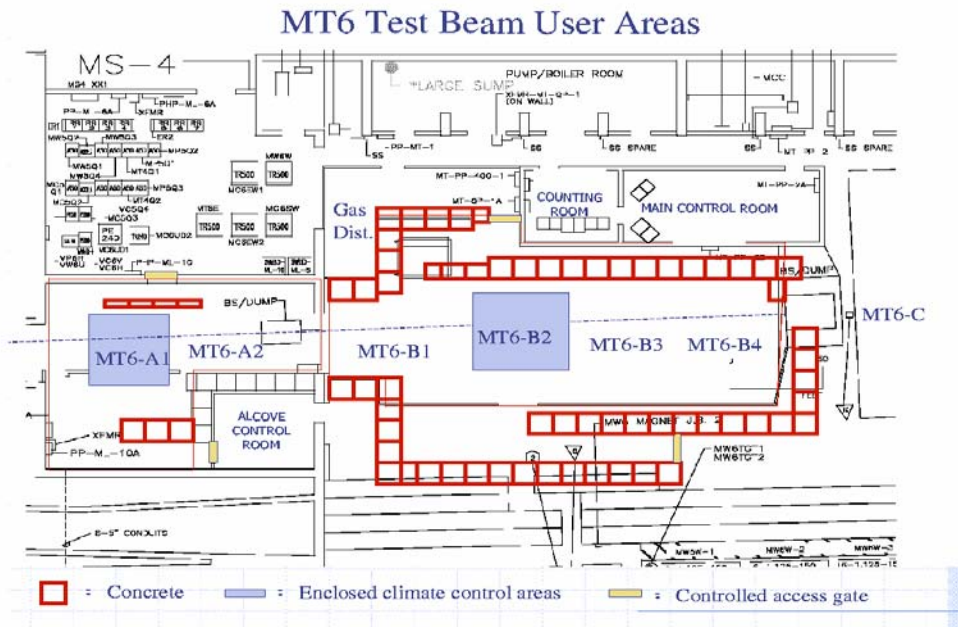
MT6 Test Beam User Areas

MS-4

PUMP/BOILER ROOM

LARGE SUMP

MCC

COUNTING ROOM

MAIN CONTROL ROOM

Gas Dist.

BS/DUMP

BS/DUMP

MT6-C

MT6-A1

MT6-A2

MT6-B1

MT6-B2

MT6-B3

MT6-B4

ALCOVE CONTROL ROOM

MW6 MAGNET J.B. 2

MW6TG 1
MW6TG 2

XFMR

PP-M-10A

6-5" CONDUITS

TR500

TR500

TR500

TR500

= Concrete

= Enclosed climate control areas

= Controlled access gate